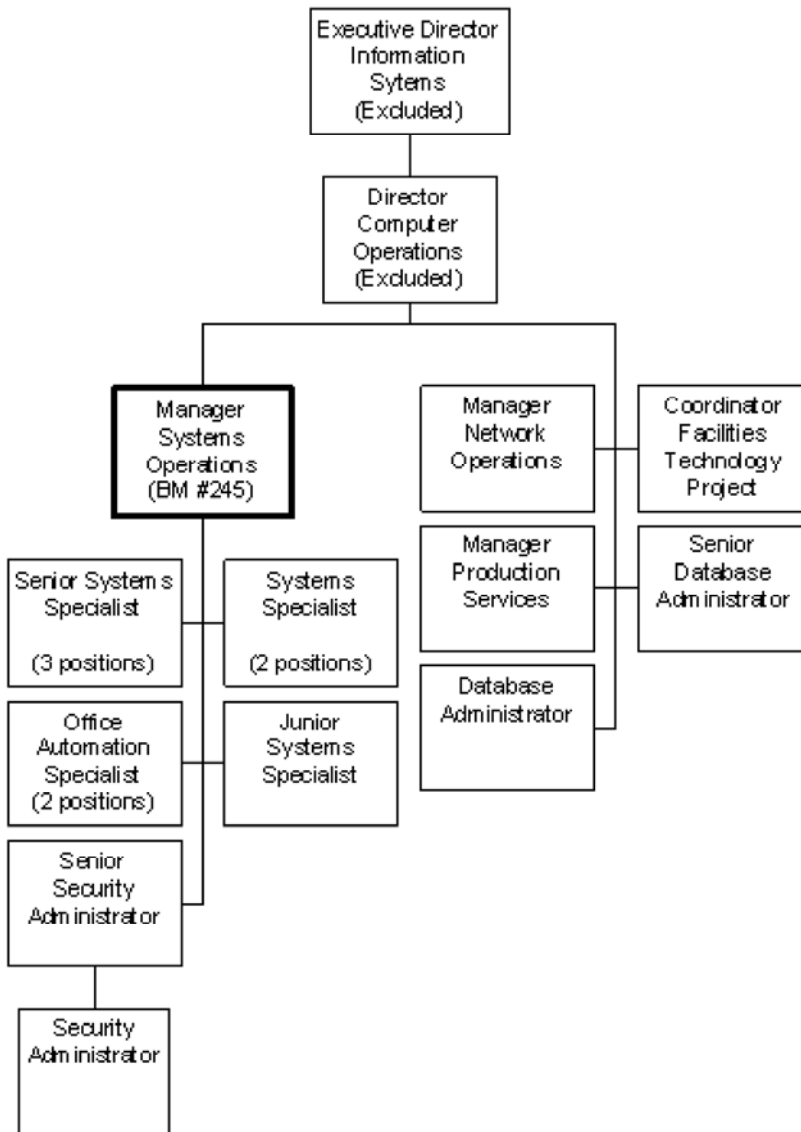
Executive Director Information Sytems (Excluded)

Director Computer Operations (Excluded)

Manager Systems Operations (BM #245)

Manager Network Operations

Coordinator Facilities Technology Project

Manager Production Services

Senior Database Administrator

Database Administrator

Senior Systems Specialist

(3 positions)

Systems Specialist

(2 positions)

Office Automation Specialist (2 positions)

Junior Systems Specialist

Senior Security Administrator

Security Administrator